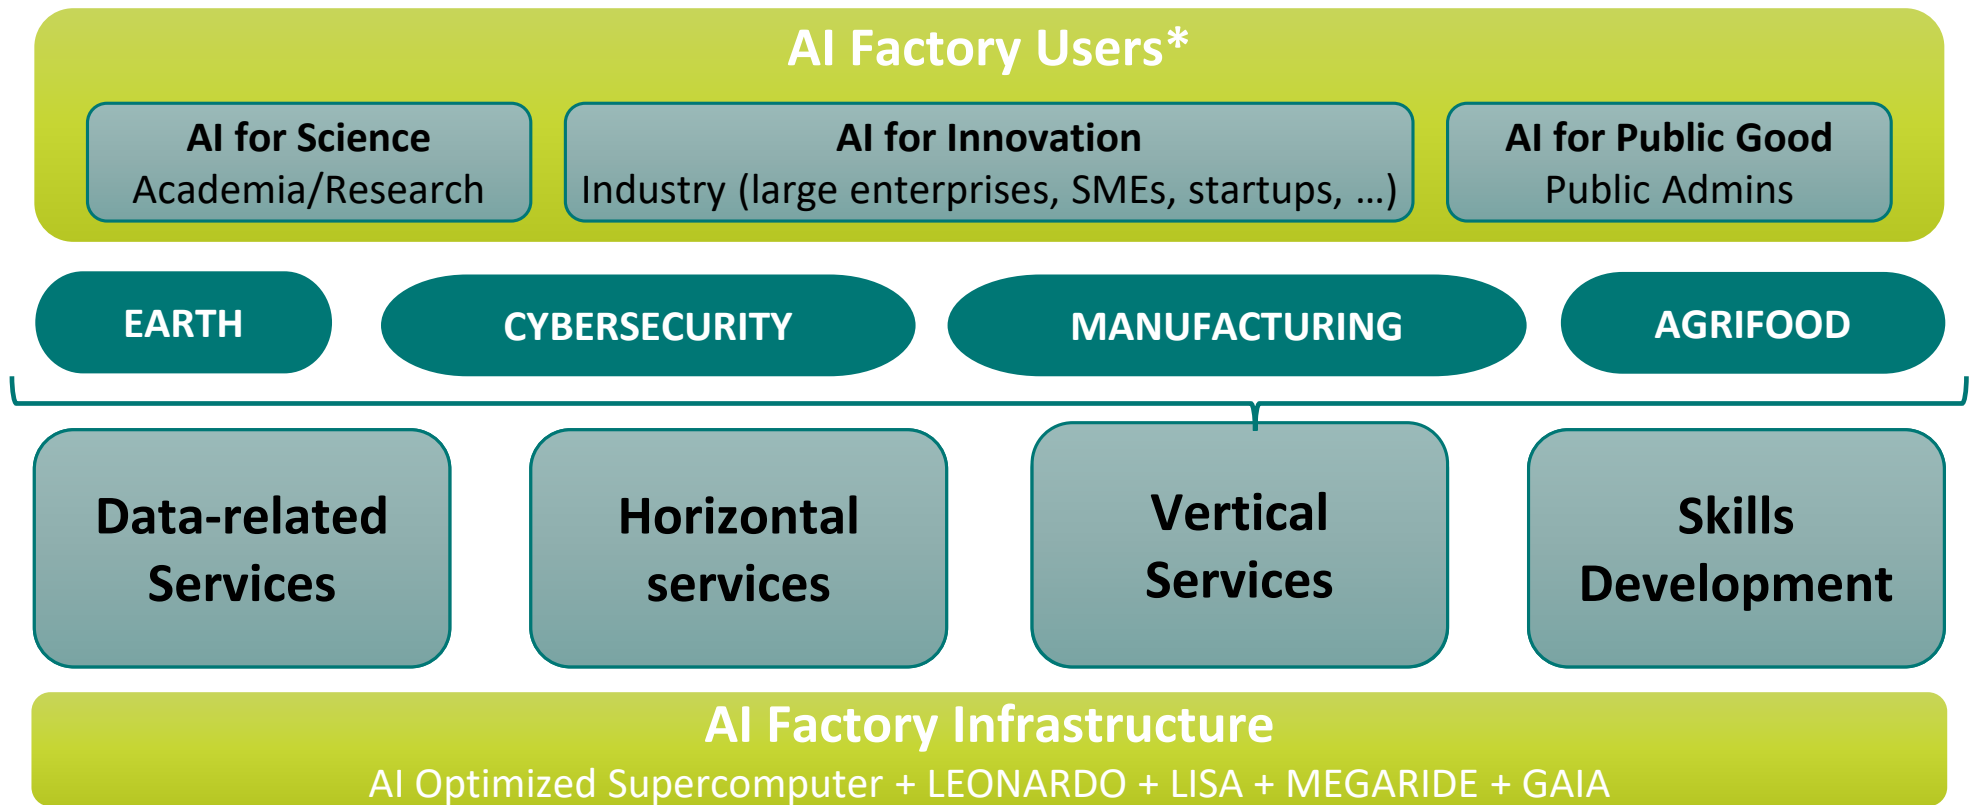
AI Factory Users*

AI for Science
Academia/Research

AI for Innovation
Industry (large enterprises, SMEs, startups, …)

AI for Public Good
Public Admins

EARTH

CYBERSECURITY

MANUFACTURING

AGRIFOOD

Data-related Services

Horizontal services

Vertical Services

Skills Development

AI Factory Infrastructure
AI Optimized Supercomputer + LEONARDO + LISA + MEGARIDE + GAIA